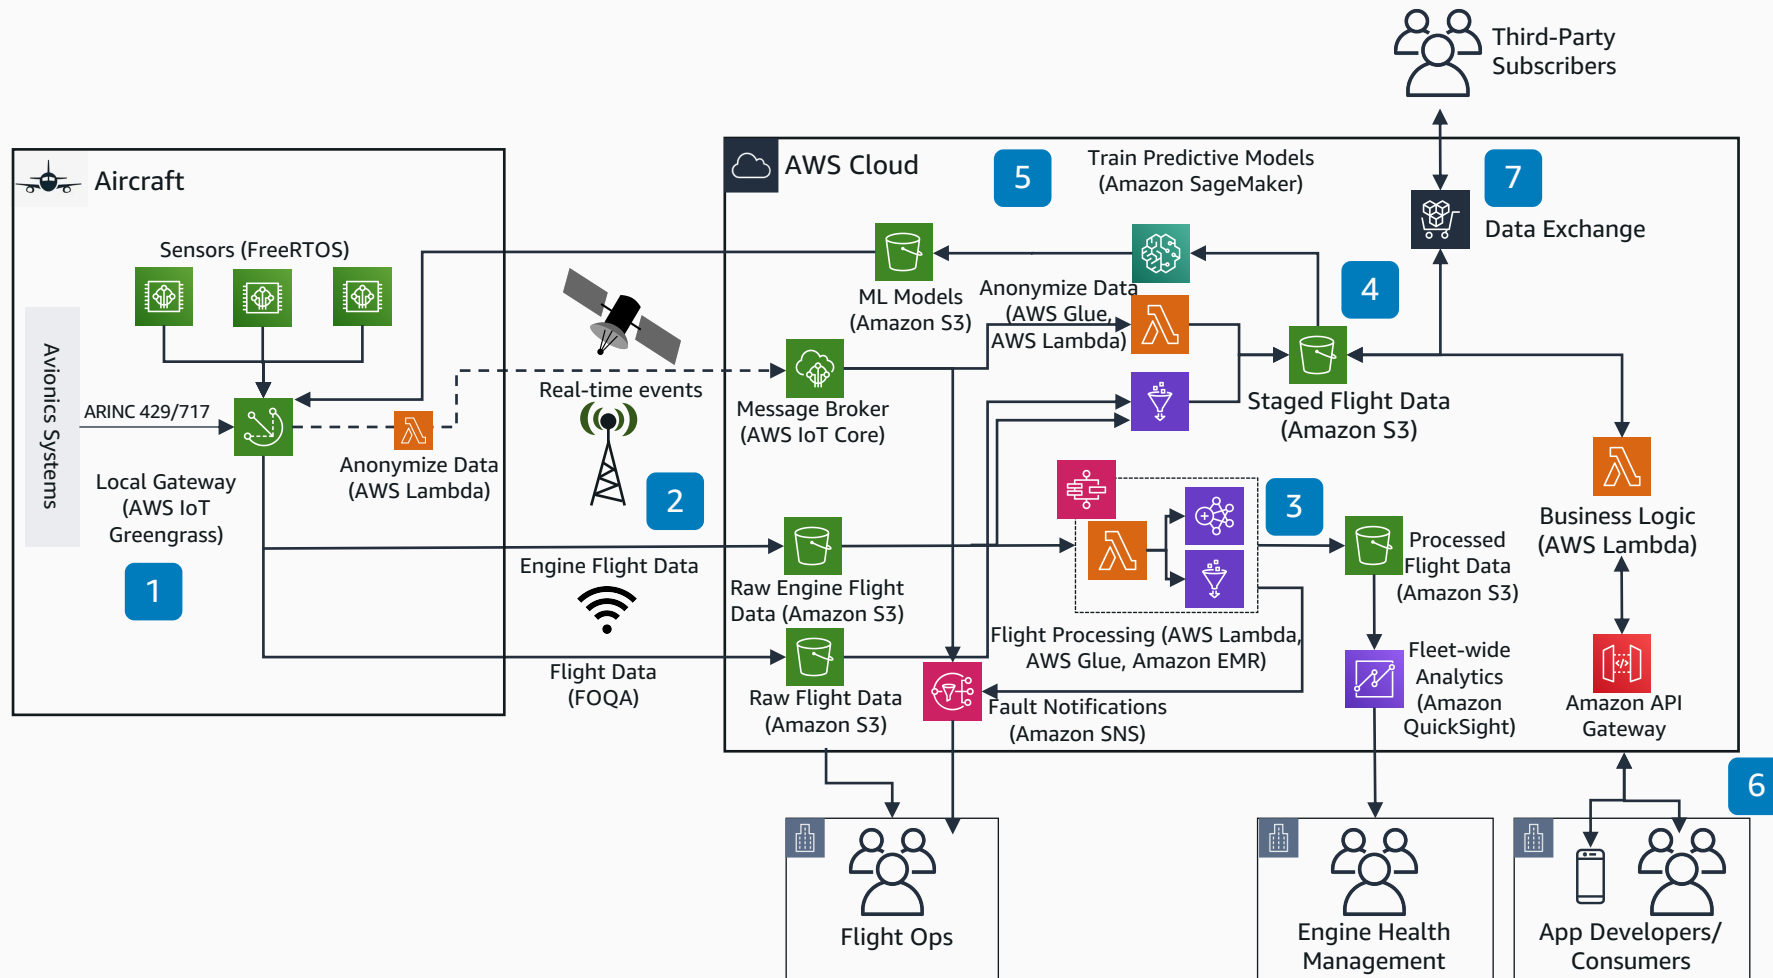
Third-Party Subscribers

Aircraft

Sensors (FreeRTOS)

Avionics Systems

ARINC 429/717

Local Gateway (AWS IoT Greengrass)

1

Anonymize Data (AWS Lambda)

Real-time events

2

Engine Flight Data

Flight Data (FOQA)

AWS Cloud

5

Train Predictive Models (Amazon SageMaker)

7

Data Exchange

ML Models (Amazon S3)

Anonymize Data (AWS Glue, AWS Lambda)

4

Message Broker (AWS IoT Core)

Staged Flight Data (Amazon S3)

3

Business Logic (AWS Lambda)

Raw Engine Flight Data (Amazon S3)

Processed Flight Data (Amazon S3)

Flight Processing (AWS Lambda, AWS Glue, Amazon EMR)

Fleet-wide Analytics (Amazon QuickSight)

Amazon API Gateway

Raw Flight Data (Amazon S3)

Fault Notifications (Amazon SNS)

6

Flight Ops

Engine Health Management

App Developers/ Consumers